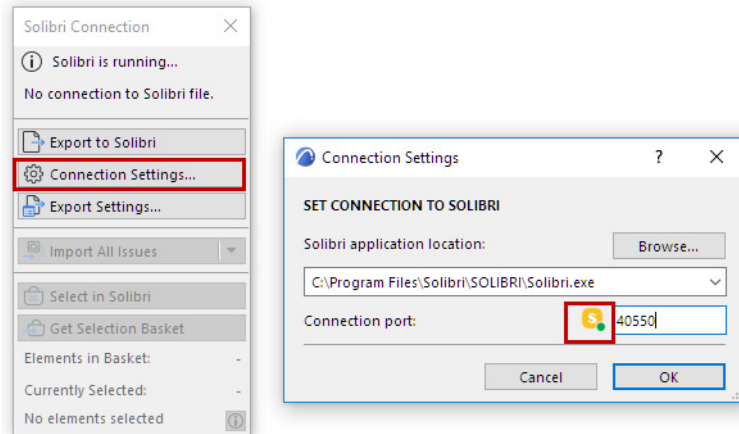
Solibri Connection

Solibri is running...

No connection to Solibri file.

Export to Solibri

Connection Settings...

Export Settings...

Import All Issues

Select in Solibri

Get Selection Basket

Elements in Basket: -

Currently Selected: -

No elements selected

Connection Settings ? ×

SET CONNECTION TO SOLIBRI

Solibri application location:

Browse...

C:\Program Files\Solibri\SOLIBRI\Solibri.exe

Connection port:

40550

Cancel

OK